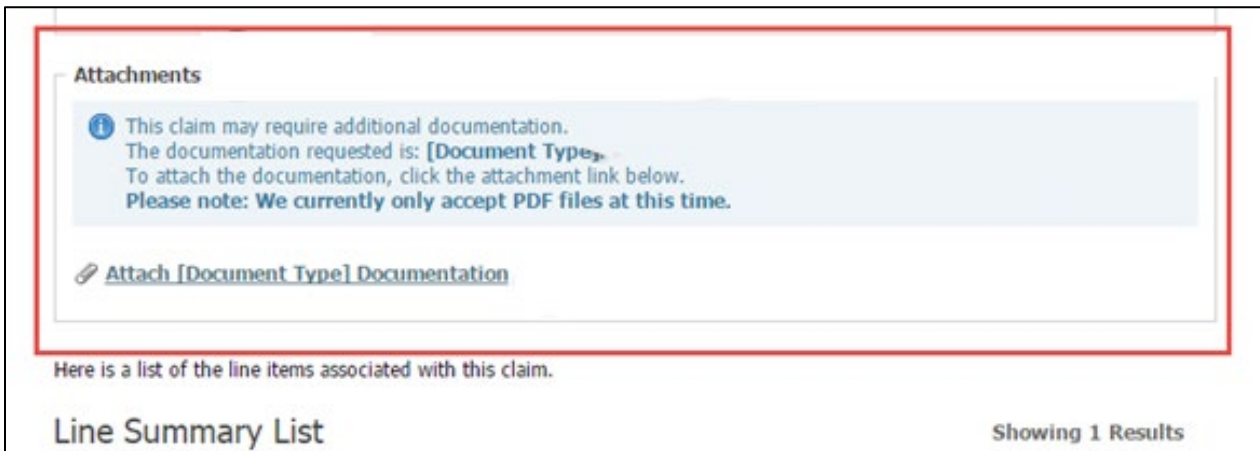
Attachments

This claim may require additional documentation.
The documentation requested is: [Document Type]
To attach the documentation, click the attachment link below.
Please note: We currently only accept PDF files at this time.

Attach [Document Type] Documentation

Here is a list of the line items associated with this claim.

Line Summary List

Showing 1 Results